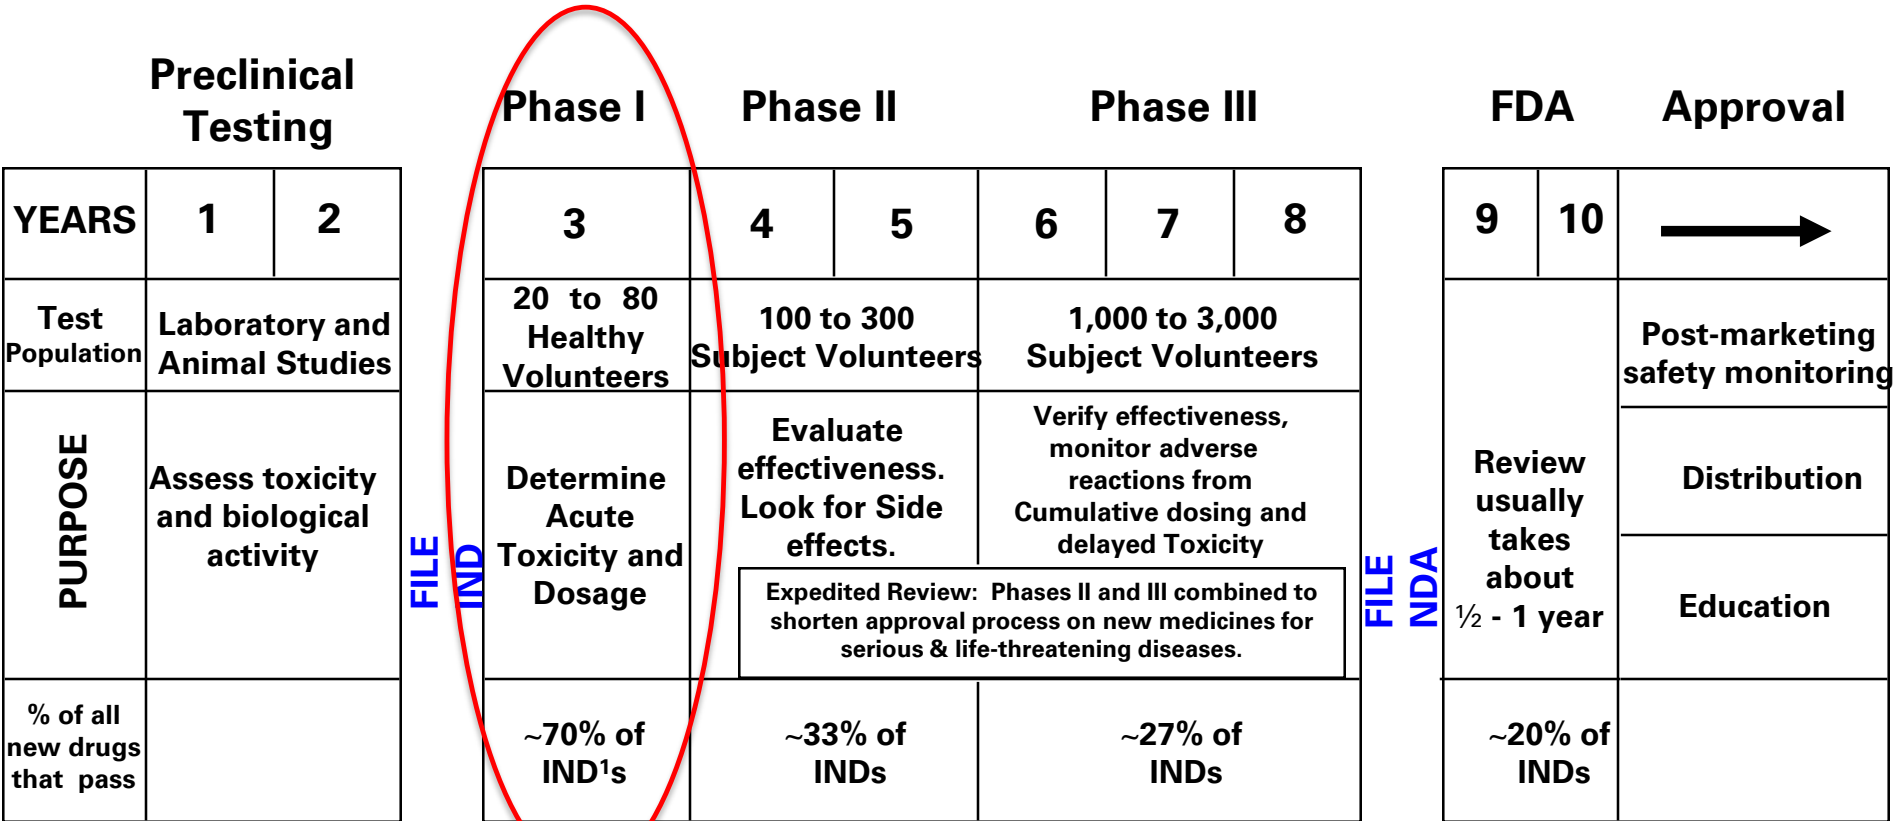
Preclinical Testing

Phase I

Phase II

Phase III

FDA

Approval

| YEARS | 1 | 2 | 3 | 4 | 5 | 6 | 7 | 8 | 9 | 10 | → |
|---|---|---|---|---|---|---|---|---|---|---|---|
| Test Population | Laboratory and Animal Studies | | 20 to 80 Healthy Volunteers | 100 to 300 Subject Volunteers | | 1,000 to 3,000 Subject Volunteers | | | Review usually takes about ½ - 1 year | | Post-marketing safety monitoring |
| PURPOSE | Assess toxicity and biological activity | | Determine Acute Toxicity and Dosage | Evaluate effectiveness. Look for Side effects. | | Verify effectiveness, monitor adverse reactions from Cumulative dosing and delayed Toxicity | | | | | Distribution |
| | | | | Expedited Review: Phases II and III combined to shorten approval process on new medicines for serious & life-threatening diseases. | | | | | | | Education |
| % of all new drugs that pass | | | ~70% of IND¹s | ~33% of INDs | | ~27% of INDs | | | ~20% of INDs | | |

FILE IND

FILE NDA